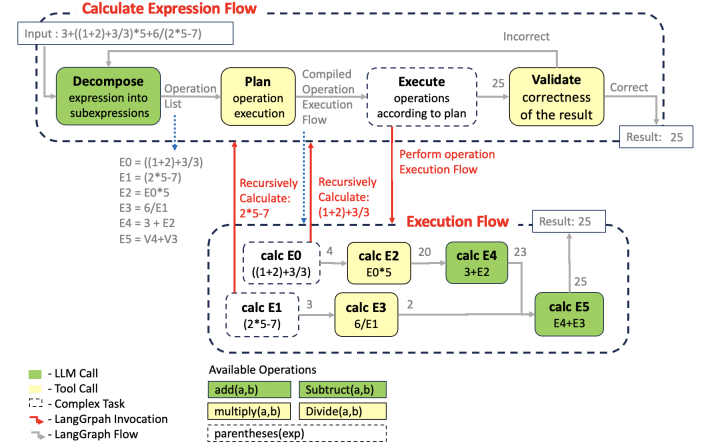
Calculate Expression Flow

Input : 3+((1+2)+3/3)*5+6/(2*5-7)

Incorrect

Decompose expression into subexpressions

Operation List

Plan operation execution

Compiled Operation Execution Flow

Execute operations according to plan

25

Validate correctness of the result

Correct

Result: 25

E0 = ((1+2)+3/3)
E1 = (2*5-7)
E2 = E0*5
E3 = 6/E1
E4 = 3 + E2
E5 = V4+V3

Recursively Calculate: 2*5-7

Recursively Calculate: (1+2)+3/3

Perform operation Execution Flow

Execution Flow

Result: 25

calc E0
((1+2)+3/3)

4

calc E2
E0*5

20

calc E4
3+E2

23

25

calc E1
(2*5-7)

3

calc E3
6/E1

2

calc E5
E4+E3

- LLM Call
- Tool Call
- Complex Task
- LangGrpah Invocation
- LangGraph Flow

Available Operations

add(a,b)

Subtruct(a,b)

multiply(a,b)

Divide(a,b)

parentheses(exp)